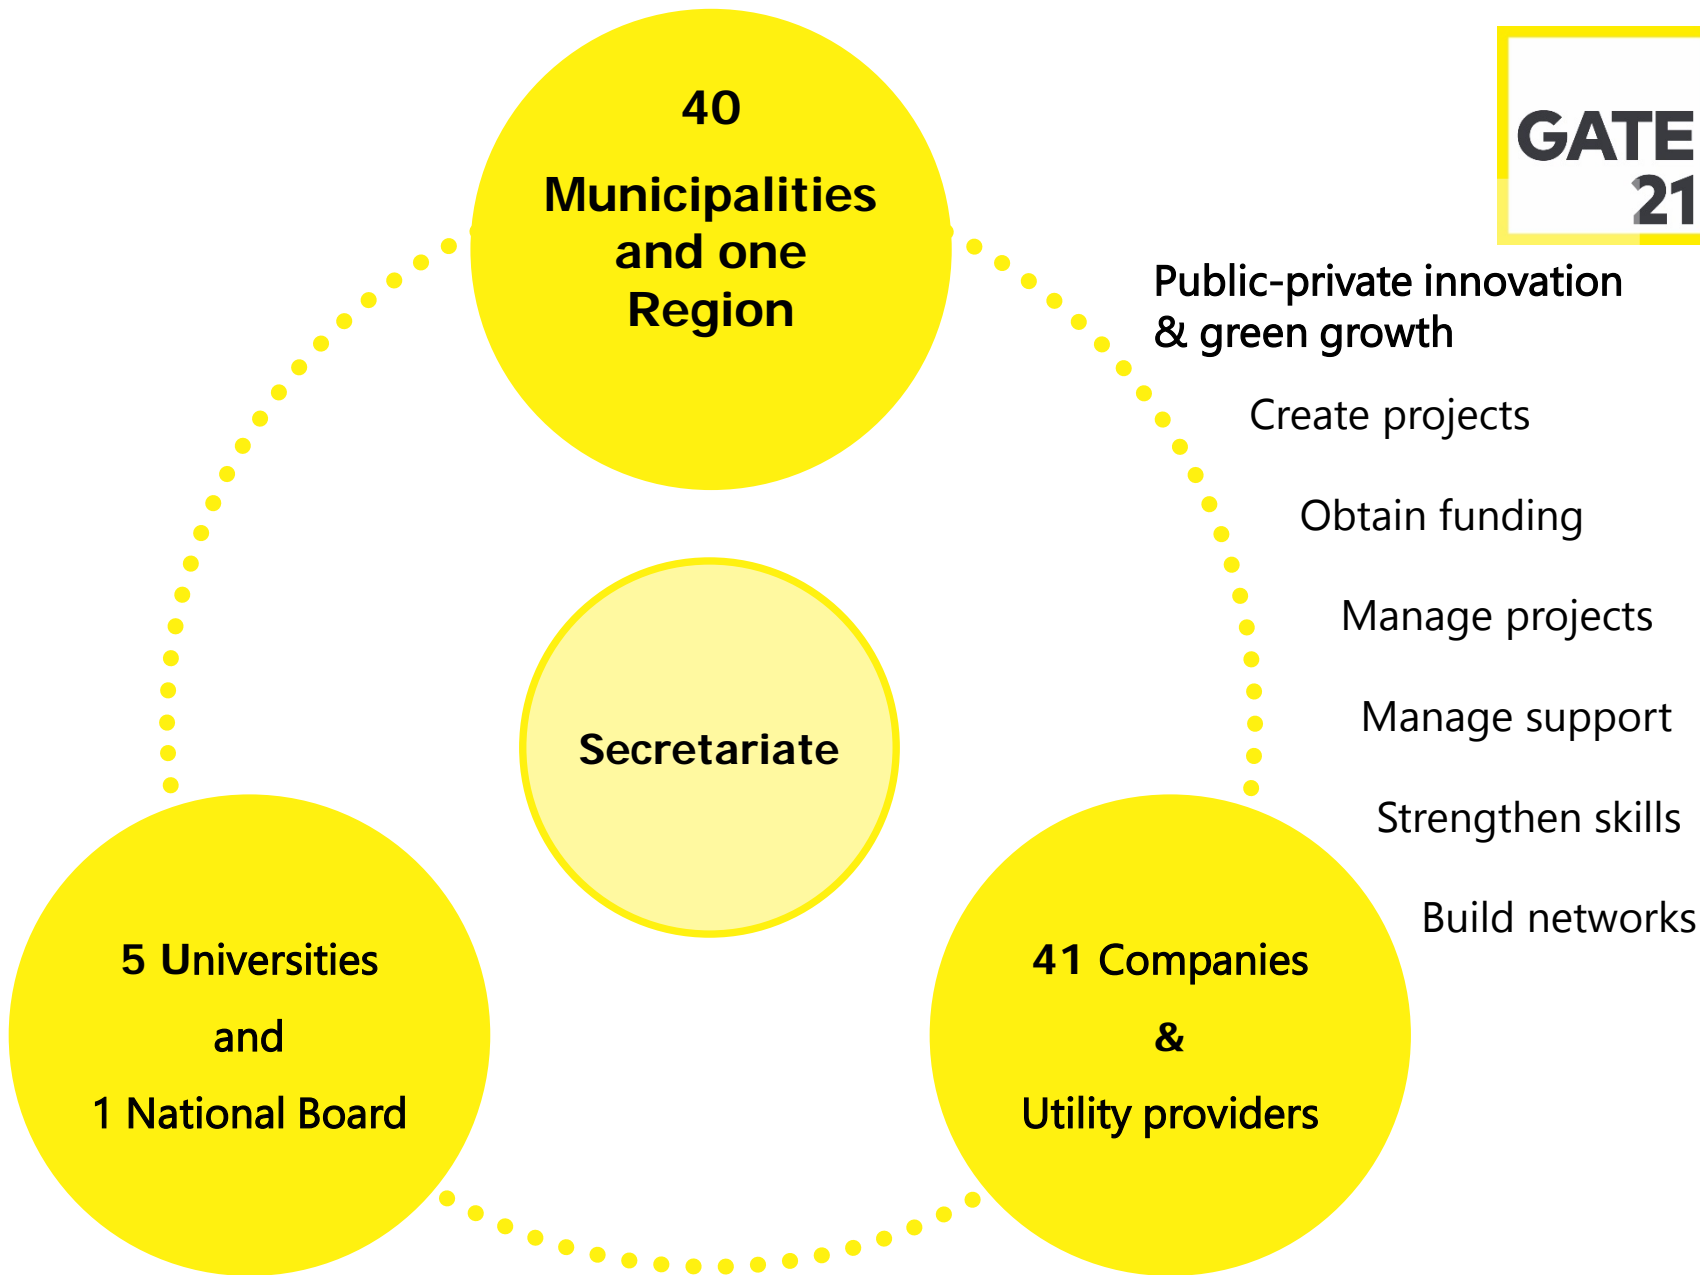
40

Municipalities and one Region

GATE 21

Public-private innovation & green growth

Create projects

Obtain funding

Manage projects

Manage support

Strengthen skills

Build networks

Secretariate

5 Universities and 1 National Board

41 Companies & Utility providers